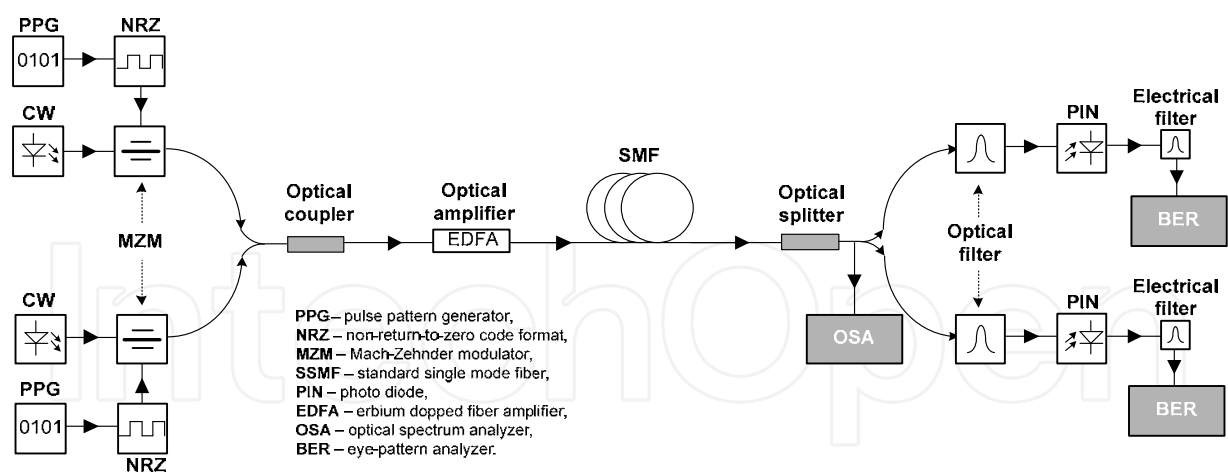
PPG
0101
NRZ
CW
MZM
CW
PPG
0101
NRZ
Optical coupler
Optical amplifier
EDFA
SMF
Optical splitter
OSA
Optical filter
PIN
Electrical filter
BER
PIN
Electrical filter
BER

**PPG**– pulse pattern generator,
**NRZ** – non-return-to-zero code format,
**MZM** – Mach-Zehnder modulator,
**SSMF** – standard single mode fiber,
**PIN** – photo diode,
**EDFA** – erbium dopped fiber amplifier,
**OSA** – optical spectrum analyzer,
**BER** – eye-pattern analyzer.

IntechOpen